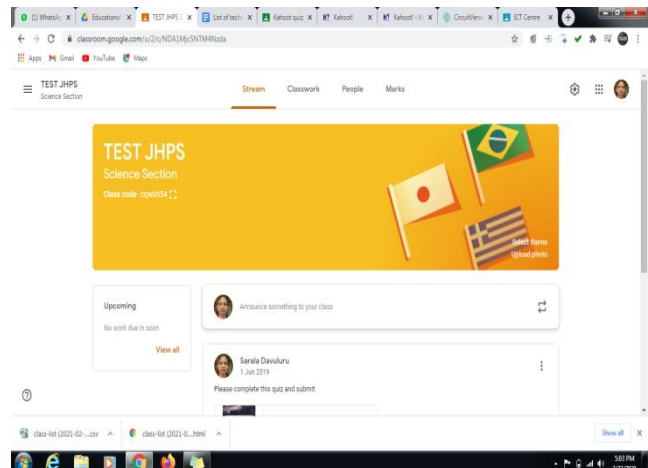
(2) WhatsApp | Educational | TEST JHPS | List of tech | Kahoot quiz | Kahoot! | Kahoot! | CircuitVerse | ICT Centre

classroom.google.com/u/2/c/NDA1Mjc5NTM4Nzda

Apps Gmail YouTube Maps

TEST JHPS
Science Section

Stream Classwork People Marks

TEST JHPS
Science Section
Class code zqwch54

Select theme
Upload photo

Upcoming
No work due in soon
View all

Announce something to your class

Sarala Davuluru
1 Jun 2019
Please complete this quiz and submit

class-list (2021-02-....csv
class-list (2021-0....html
Show all

5:03 PM